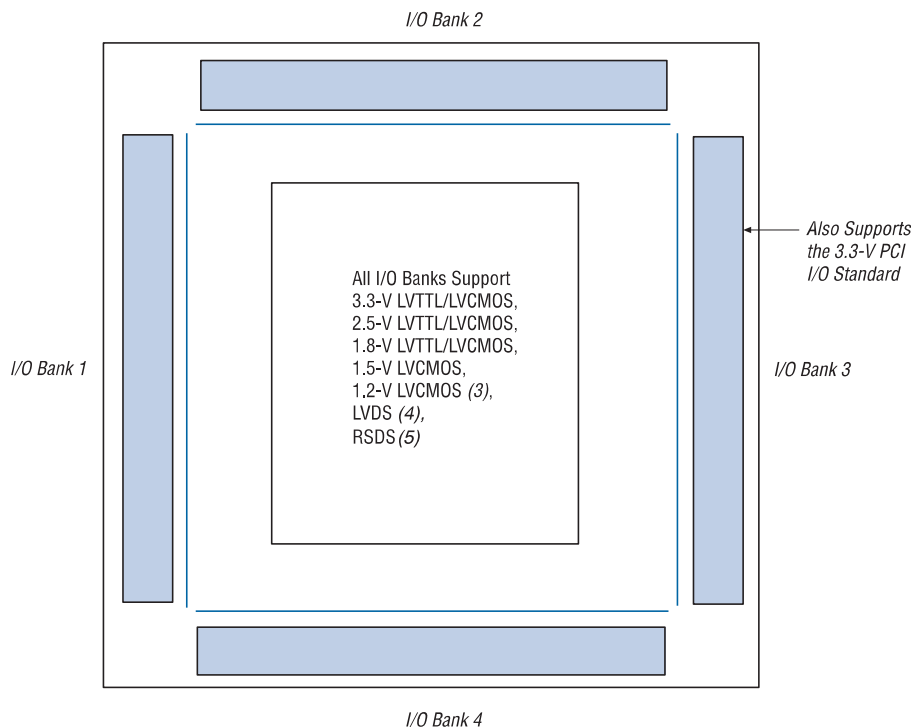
I/O Bank 2

Also Supports the 3.3-V PCI I/O Standard

All I/O Banks Support 3.3-V LVTTL/LVCMOS, 2.5-V LVTTL/LVCMOS, 1.8-V LVTTL/LVCMOS, 1.5-V LVCMOS, 1.2-V LVCMOS (3), LVDS (4), RSDS (5)

I/O Bank 1

I/O Bank 3

I/O Bank 4